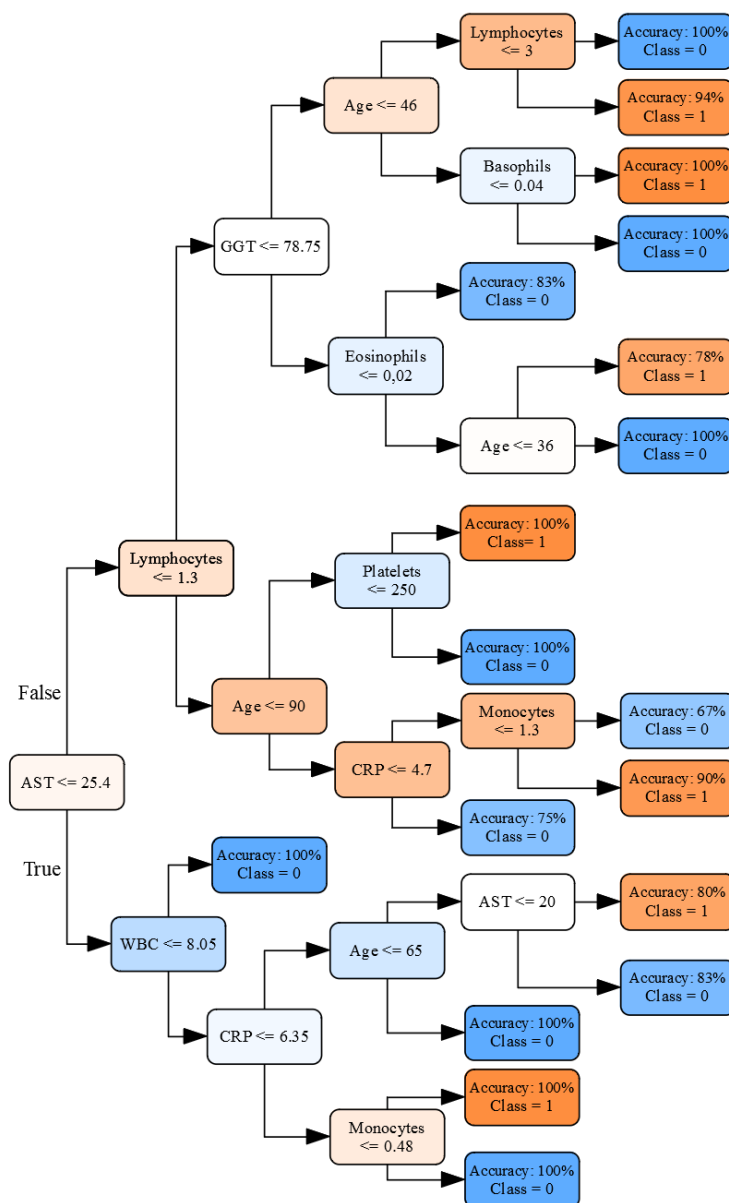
Lymphocytes <= 3

Accuracy: 100%
Class = 0

Age <= 46

Accuracy: 94%
Class = 1

Basophils <= 0.04

Accuracy: 100%
Class = 1

GGT <= 78.75

Accuracy: 100%
Class = 0

Accuracy: 83%
Class = 0

Eosinophils <= 0,02

Accuracy: 78%
Class = 1

Age <= 36

Accuracy: 100%
Class = 0

Accuracy: 100%
Class= 1

Lymphocytes <= 1.3

Platelets <= 250

Accuracy: 100%
Class = 0

False

Age <= 90

Monocytes <= 1.3

Accuracy: 67%
Class = 0

AST <= 25.4

CRP <= 4.7

Accuracy: 90%
Class = 1

Accuracy: 75%
Class = 0

True

Accuracy: 100%
Class = 0

AST <= 20

Accuracy: 80%
Class = 1

WBC <= 8.05

Age <= 65

Accuracy: 83%
Class = 0

CRP <= 6.35

Accuracy: 100%
Class = 0

Accuracy: 100%
Class = 1

Monocytes <= 0.48

Accuracy: 100%
Class = 0